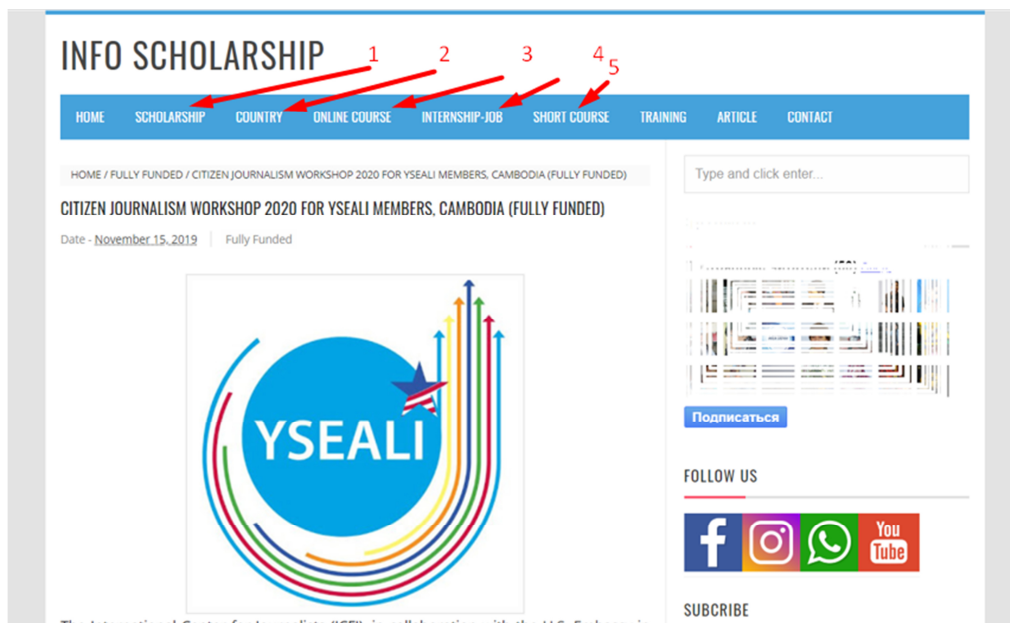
INFO SCHOLARSHIP

1 2 3 4 5

HOME SCHOLARSHIP COUNTRY ONLINE COURSE INTERNSHIP-JOB SHORT COURSE TRAINING ARTICLE CONTACT

HOME / FULLY FUNDED / CITIZEN JOURNALISM WORKSHOP 2020 FOR YSEALI MEMBERS, CAMBODIA (FULLY FUNDED)

CITIZEN JOURNALISM WORKSHOP 2020 FOR YSEALI MEMBERS, CAMBODIA (FULLY FUNDED)

Date - November 15, 2019 Fully Funded

YSEALI

Type and click enter...

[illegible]

Подписаться

FOLLOW US

You Tube

SUBCRIBE

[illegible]